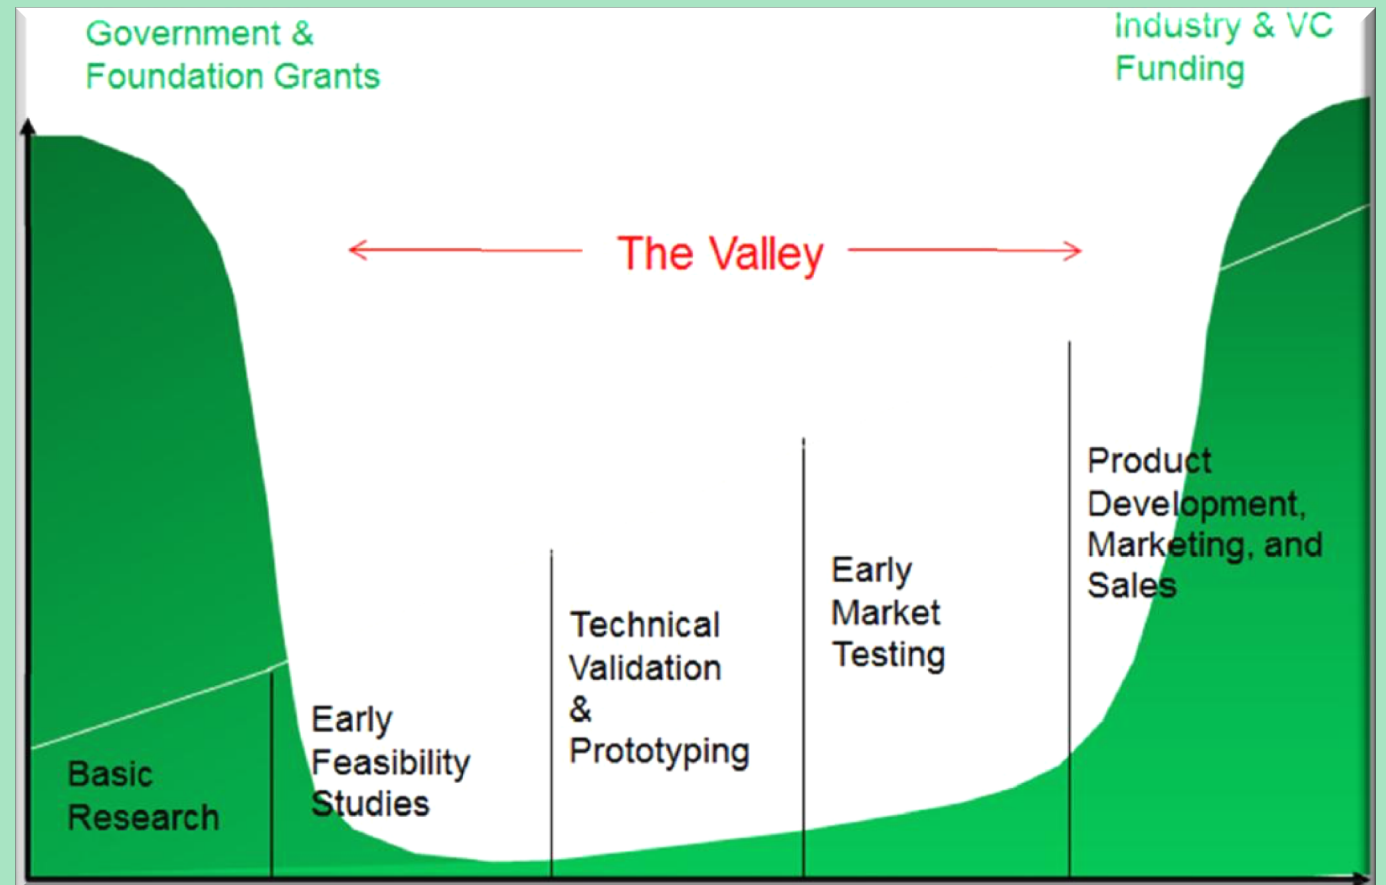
Government & Foundation Grants

Industry & VC Funding

The Valley

Basic Research

Early Feasibility Studies

Technical Validation & Prototyping

Early Market Testing

Product Development, Marketing, and Sales